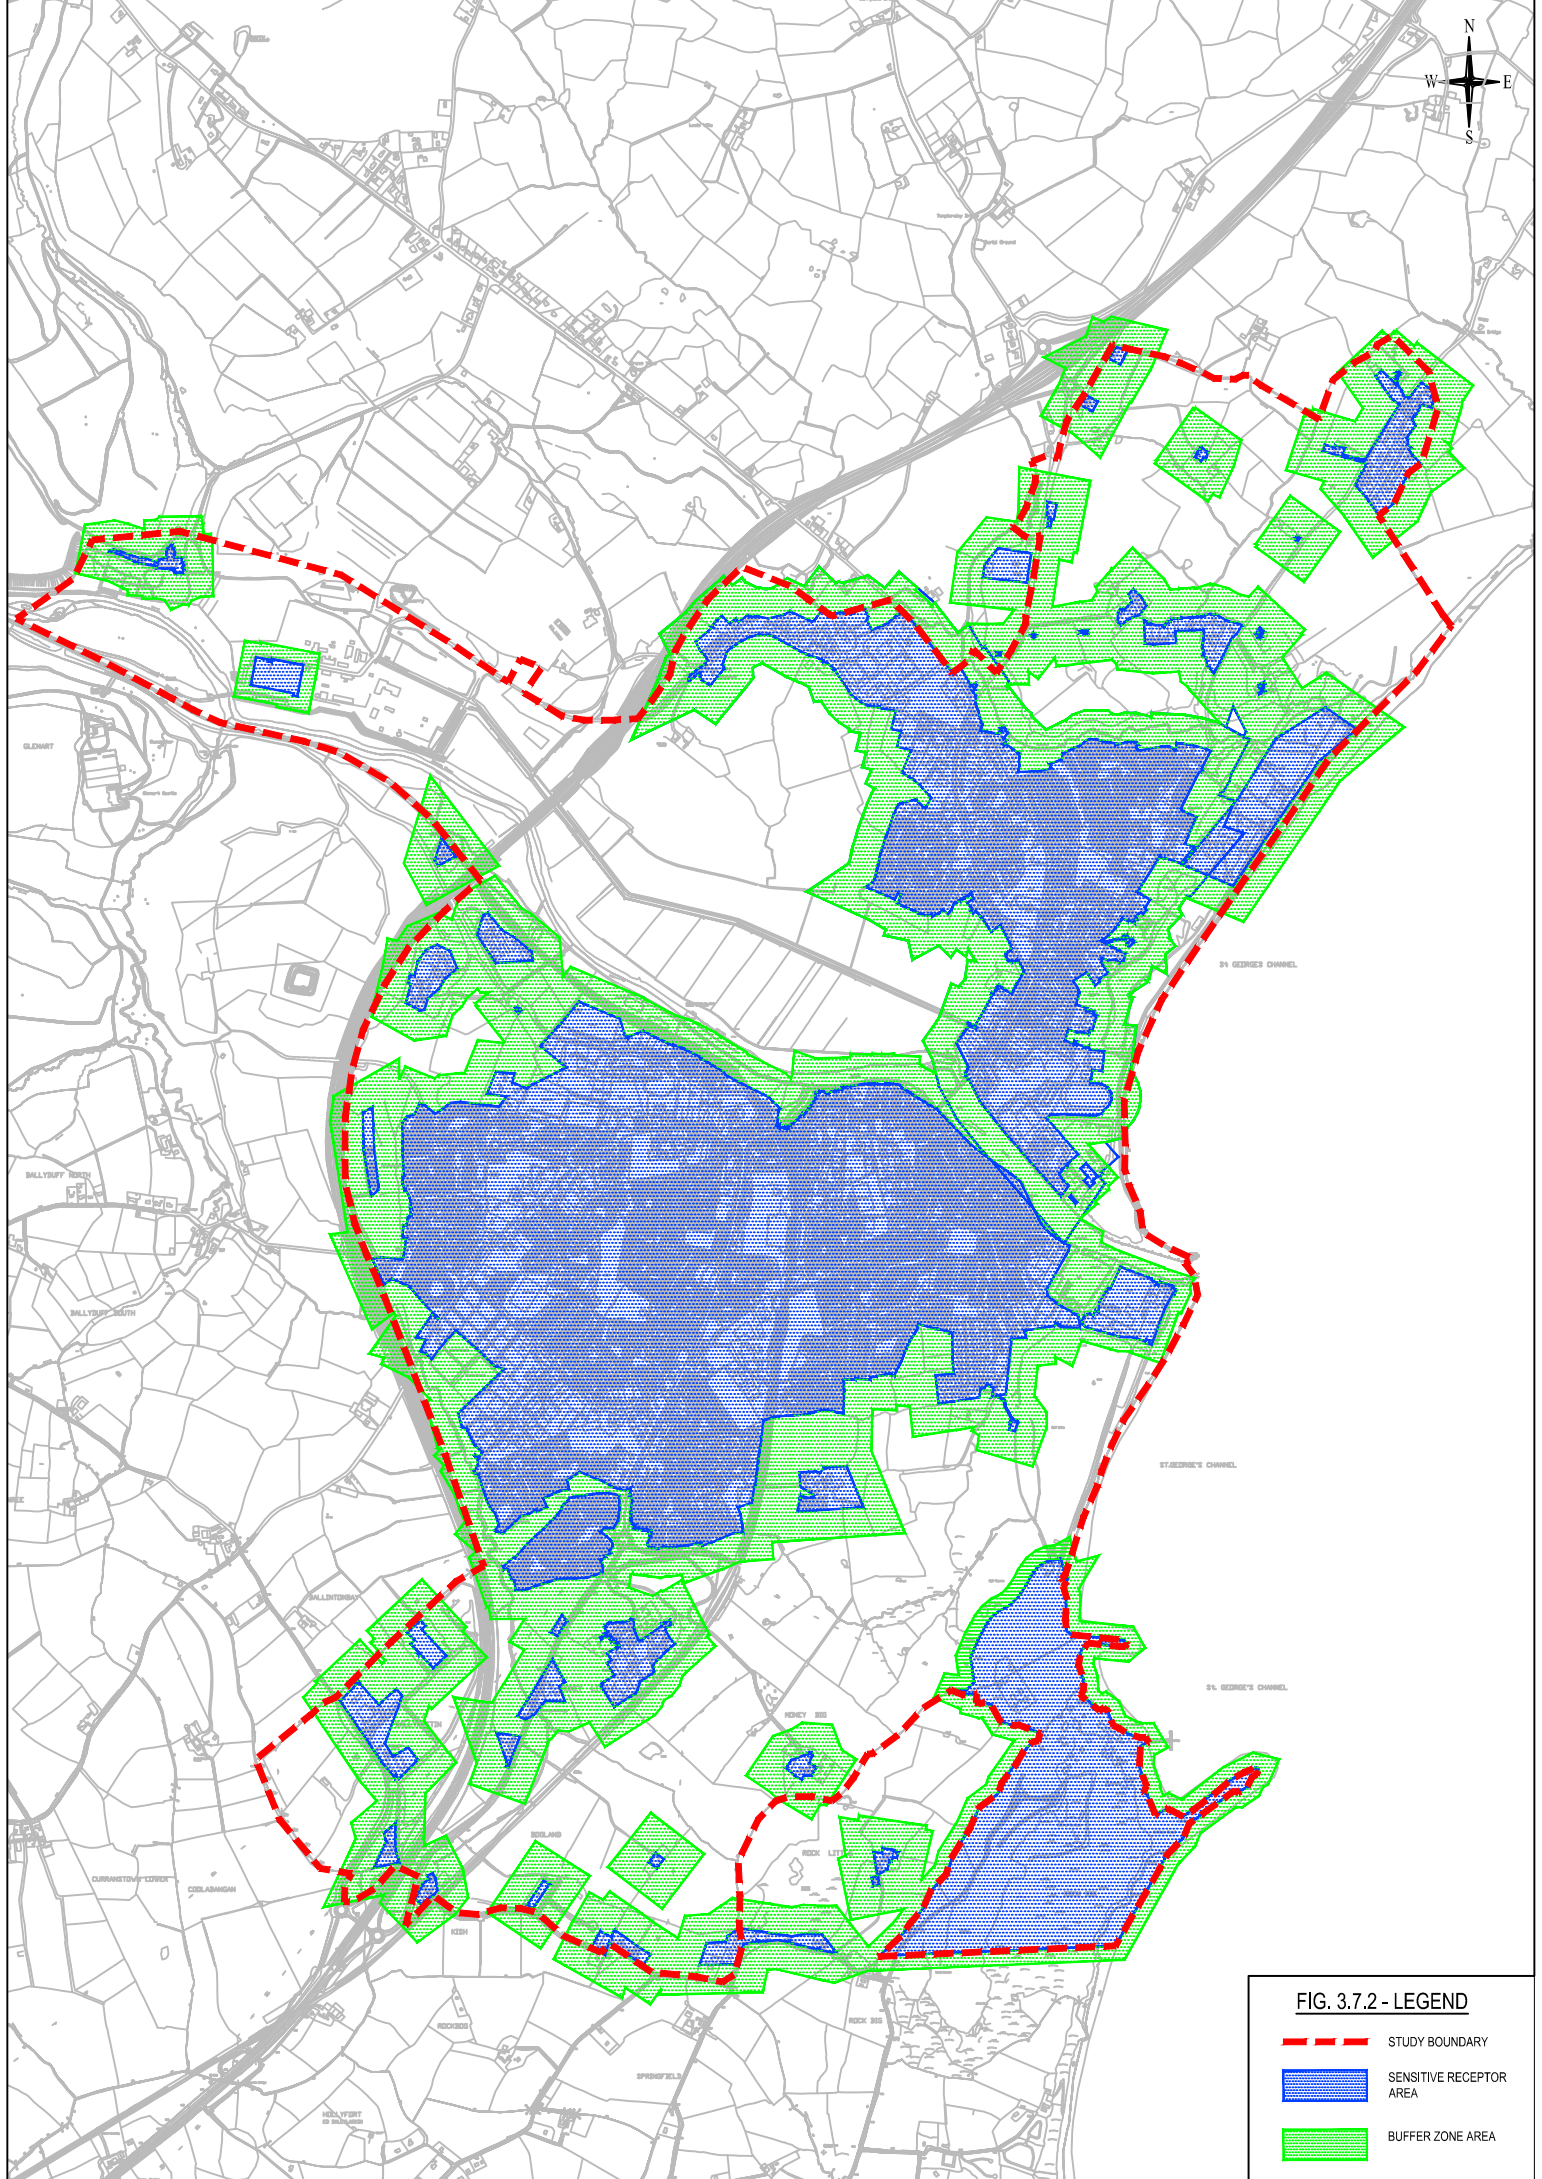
N
W
E
S

GLENART

BALLYDUFF NORTH

BALLYDUFF SOUTH

BALLINTOMBAY

CURRANSTOWN LOWER

COOLABANGAN

KISH

MONEY BIG

ROCK LIT

ROCK BIG

SPRINGFIELD

HOLLYFORT

St GEORGES CHANNEL

ST.GEORGE'S CHANNEL

St. GEORGE'S CHANNEL

FIG. 3.7.2 - LEGEND

STUDY BOUNDARY

SENSITIVE RECEPTOR AREA

BUFFER ZONE AREA